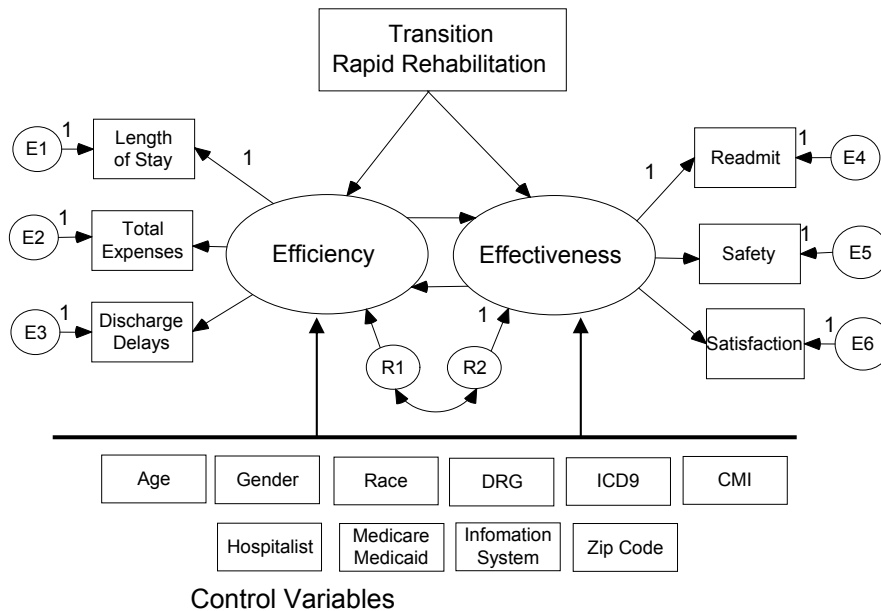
Transition
Rapid Rehabilitation

E1
1
Length of Stay
1

E2
1
Total Expenses

E3
1
Discharge Delays

Efficiency

Effectiveness

1
R1
R2

1
Readmit
1
E4

Safety
1
E5

Satisfaction
1
E6

Age
Gender
Race
DRG
ICD9
CMI

Hospitalist
Medicare Medicaid
Infomation System
Zip Code

Control Variables